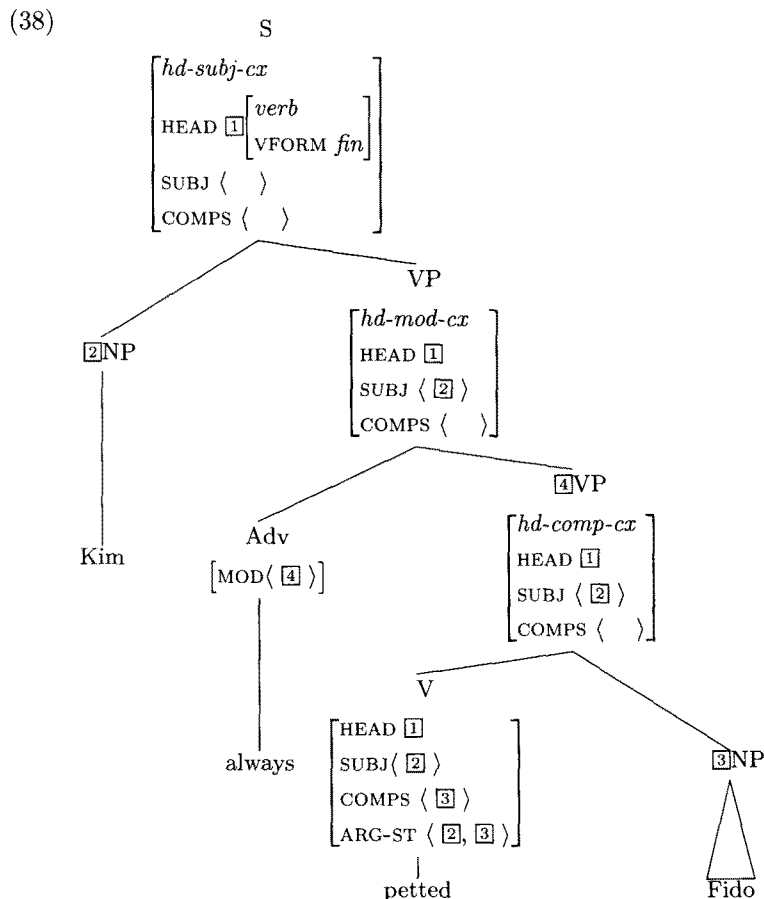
(38)

S

$\begin{bmatrix} \textit{hd-subj-cx} \\ \text{HEAD } \boxed{1}\begin{bmatrix} \textit{verb} \\ \text{VFORM } \textit{fin} \end{bmatrix} \\ \text{SUBJ } \langle \quad \rangle \\ \text{COMPS } \langle \quad \rangle \end{bmatrix}$

$\boxed{2}$NP

Kim

VP

$\begin{bmatrix} \textit{hd-mod-cx} \\ \text{HEAD } \boxed{1} \\ \text{SUBJ } \langle \boxed{2} \rangle \\ \text{COMPS } \langle \quad \rangle \end{bmatrix}$

Adv

$\begin{bmatrix} \text{MOD} \langle \boxed{4} \rangle \end{bmatrix}$

always

$\boxed{4}$VP

$\begin{bmatrix} \textit{hd-comp-cx} \\ \text{HEAD } \boxed{1} \\ \text{SUBJ } \langle \boxed{2} \rangle \\ \text{COMPS } \langle \quad \rangle \end{bmatrix}$

V

$\begin{bmatrix} \text{HEAD } \boxed{1} \\ \text{SUBJ} \langle \boxed{2} \rangle \\ \text{COMPS } \langle \boxed{3} \rangle \\ \text{ARG-ST } \langle \boxed{2}, \boxed{3} \rangle \end{bmatrix}$

petted

$\boxed{3}$NP

Fido